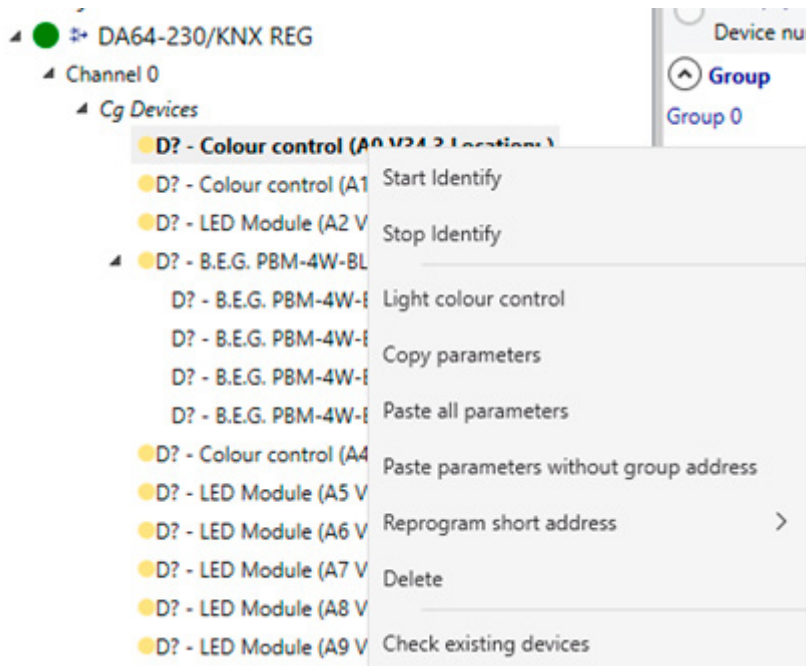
DA64-230/KNX REG
Channel 0
Cg Devices
D? - Colour control (A0 V34.3 Location: )
D? - Colour control (A1
D? - LED Module (A2 V
D? - B.E.G. PBM-4W-BL
D? - B.E.G. PBM-4W-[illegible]
D? - B.E.G. PBM-4W-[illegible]
D? - B.E.G. PBM-4W-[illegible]
D? - B.E.G. PBM-4W-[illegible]
D? - Colour control (A4
D? - LED Module (A5 V
D? - LED Module (A6 V
D? - LED Module (A7 V
D? - LED Module (A8 V
D? - LED Module (A9 V

Device nu
Group
Group 0

Start Identify
Stop Identify
Light colour control
Copy parameters
Paste all parameters
Paste parameters without group address
Reprogram short address
Delete
Check existing devices